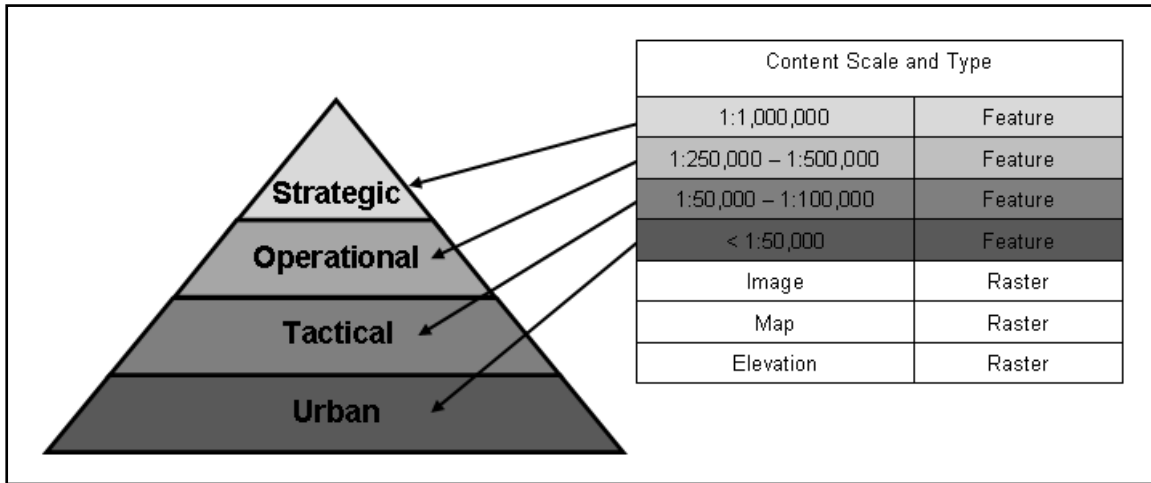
Strategic

Operational

Tactical

Urban

| Content Scale and Type | |
|---|---|
| 1:1,000,000 | Feature |
| 1:250,000 – 1:500,000 | Feature |
| 1:50,000 – 1:100,000 | Feature |
| < 1:50,000 | Feature |
| Image | Raster |
| Map | Raster |
| Elevation | Raster |